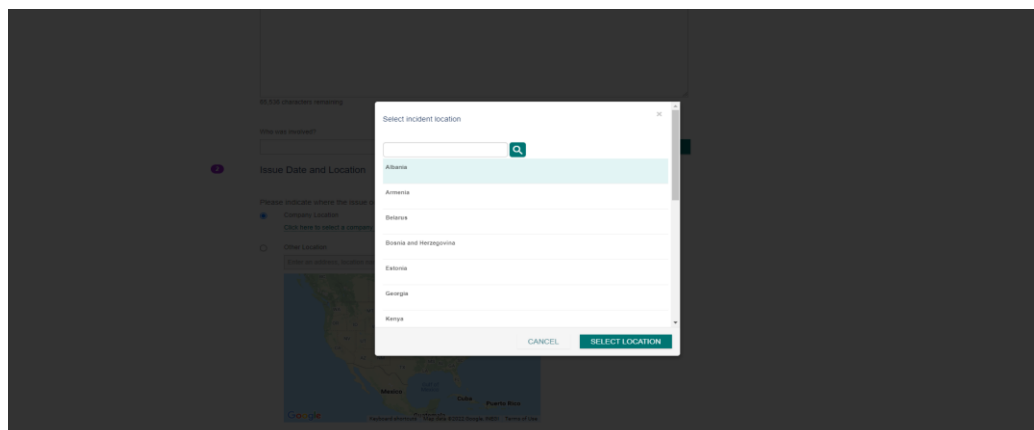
Select incident location

×

Albania

Armenia

Belarus

Bosnia and Herzegovina

Estonia

Georgia

Kenya

CANCEL

SELECT LOCATION

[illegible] characters remaining

Who was involved?

Issue Date and Location

Please indicate where the issue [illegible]

Company Location

Click here to select a company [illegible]

Other Location

Mexico

Cuba

Puerto Rico

Google